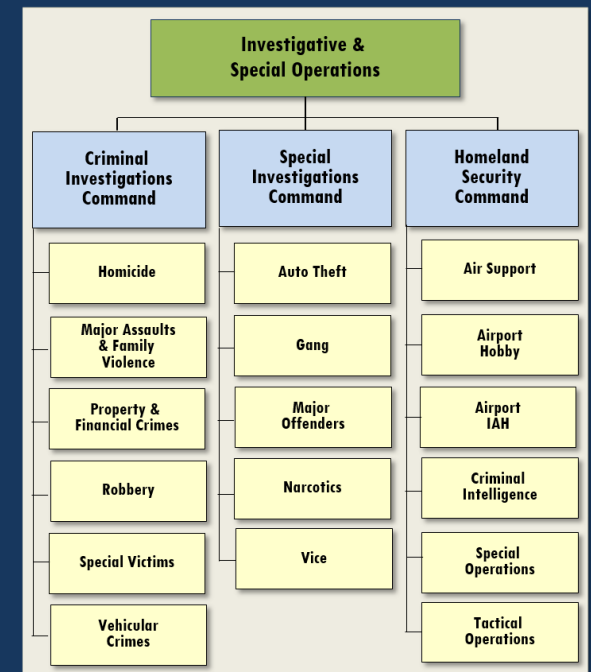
Investigative & Special Operations

Criminal Investigations Command

Homicide

Major Assaults & Family Violence

Property & Financial Crimes

Robbery

Special Victims

Vehicular Crimes

Special Investigations Command

Auto Theft

Gang

Major Offenders

Narcotics

Vice

Homeland Security Command

Air Support

Airport Hobby

Airport IAH

Criminal Intelligence

Special Operations

Tactical Operations